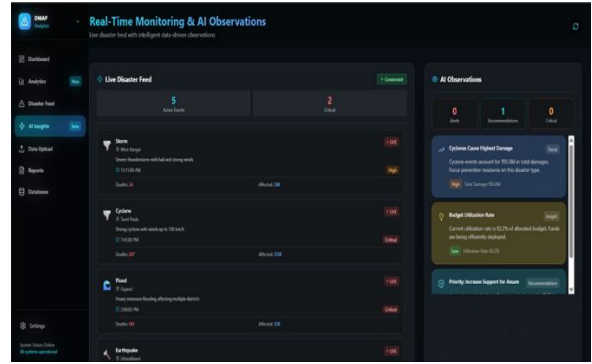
DMAF
Analytics

Dashboard
Analytics New
Disaster Feed
AI Insights New
Data Upload
Reports
Databases

Settings
System Status Online
All systems operational

Real-Time Monitoring & AI Observations
Live disaster feed with intelligent data-driven observations

Live Disaster Feed
Connected

5
Active Events

2
Critical

Storm
West Bengal
Severe thunderstorm with hail and strong winds
13:15:00 AM
LIVE
High
Deaths 24
Affected 2M

Cyclone
Tamil Nadu
Strong cyclone with winds up to 150 km/h
7:45:00 PM
LIVE
Critical
Deaths 207
Affected 125K

Flood
Gujarat
Heavy monsoon flooding affecting multiple districts
2:00:00 PM
LIVE
Critical
Deaths 143
Affected 12K

Earthquake
Uttarakhand
LIVE

AI Observations

0
Alerts

1
Recommendations

0
Critical

Cyclones Cause Highest Damage
Trend
Cyclone events account for 955.0M in total damages. Focus preventive measures on this disaster type.
High
Total Damage 955.0M

Budget Utilization Rate
Insight
Current utilization rate is 92.2% of allocated budget. Funds are being efficiently deployed.
Low
Utilization Rate 92.2%

Priority: Increase Support for Assam
Recommendation